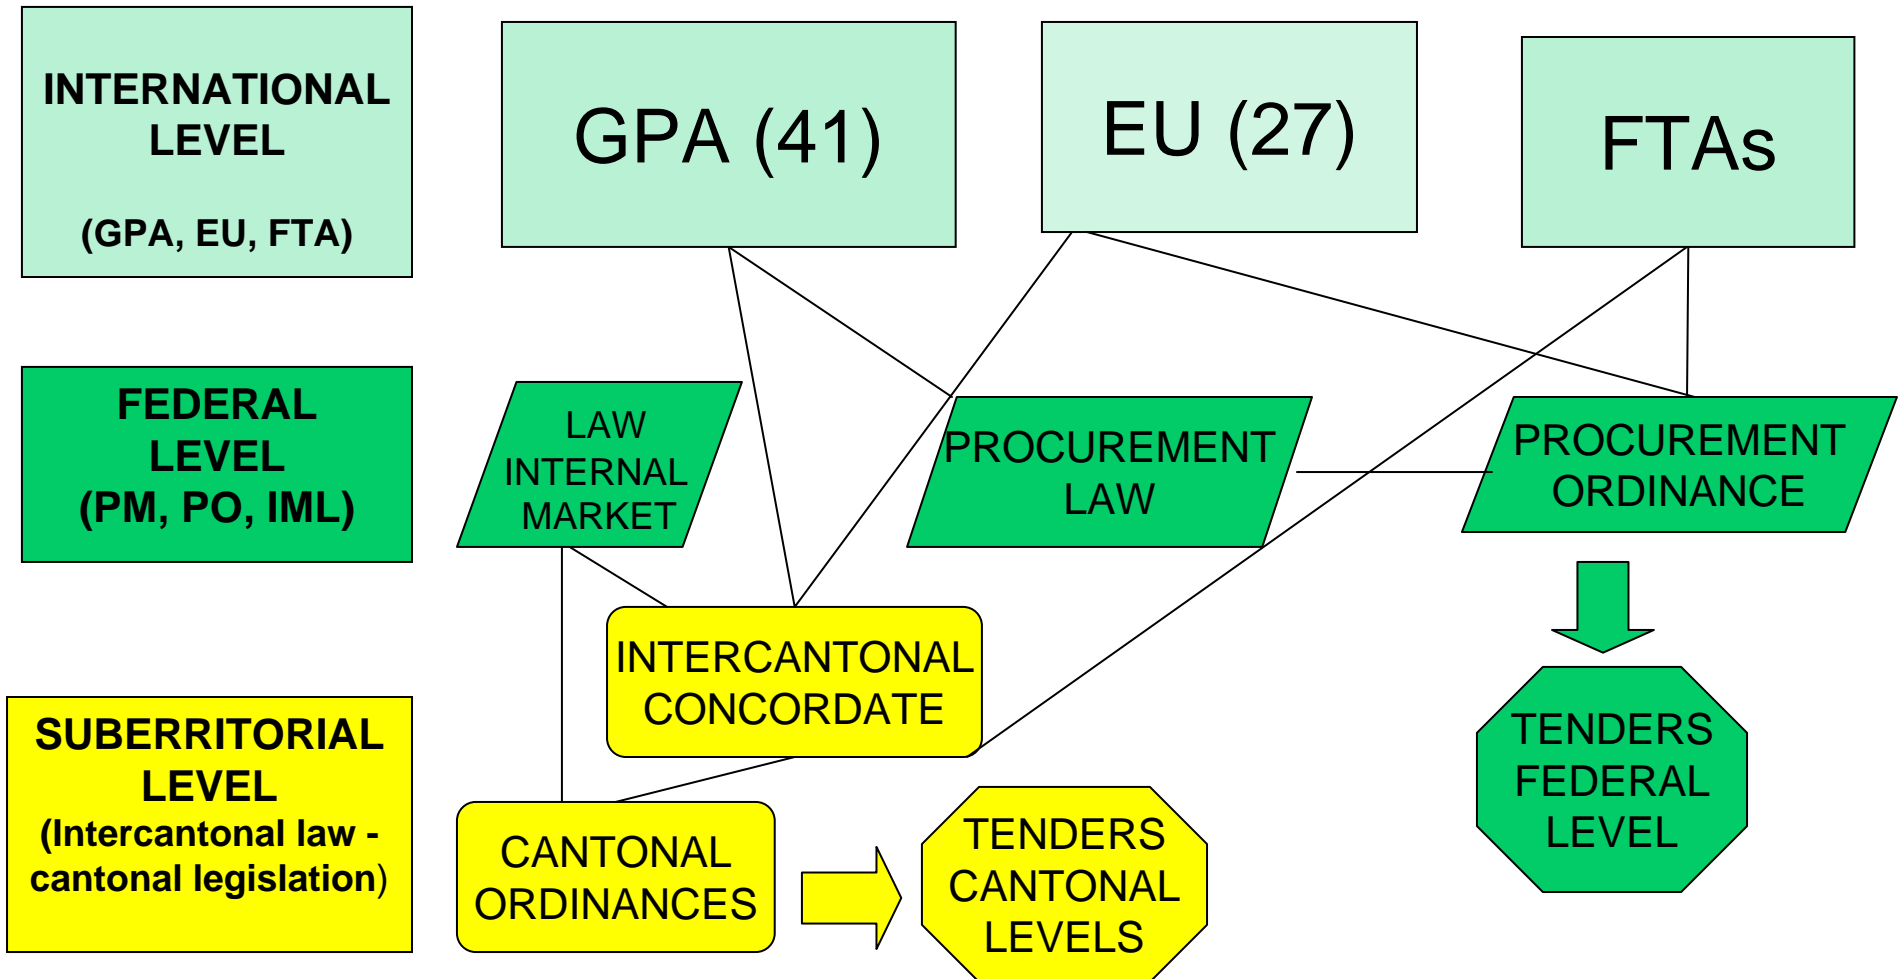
INTERNATIONAL LEVEL

(GPA, EU, FTA)

GPA (41)

EU (27)

FTAs

FEDERAL LEVEL (PM, PO, IML)

LAW INTERNAL MARKET

PROCUREMENT LAW

PROCUREMENT ORDINANCE

INTERCANTONAL CONCORDATE

TENDERS FEDERAL LEVEL

SUBERRITORIAL LEVEL (Intercantonal law - cantonal legislation)

CANTONAL ORDINANCES

TENDERS CANTONAL LEVELS